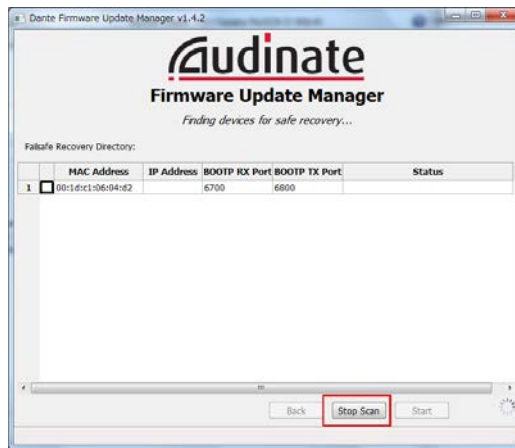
Dante Firmware Update Manager v1.4.2

Audinate

Firmware Update Manager

Finding devices for safe recovery...

Failsafe Recovery Directory:

| | MAC Address | IP Address | BOOTP RX Port | BOOTP TX Port | Status |
|---|---|---|---|---|---|
| 1 | 00:1d:c1:06:04:d2 | | 6700 | 6800 | |

Back Stop Scan Start